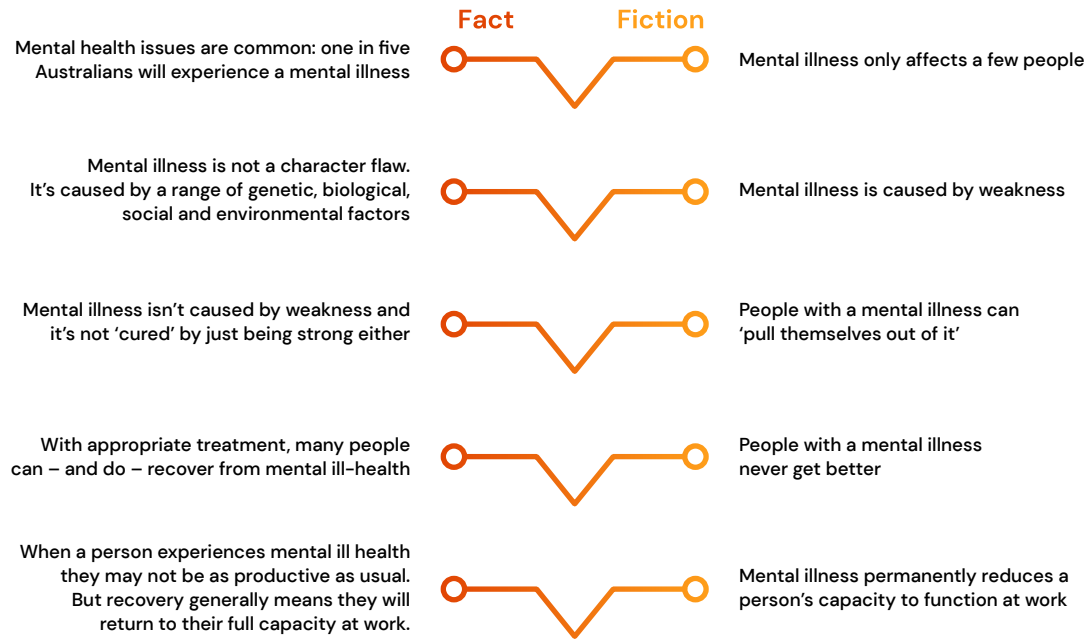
Fact

Fiction

Mental health issues are common: one in five Australians will experience a mental illness

Mental illness only affects a few people

Mental illness is not a character flaw. It's caused by a range of genetic, biological, social and environmental factors

Mental illness is caused by weakness

Mental illness isn't caused by weakness and it's not 'cured' by just being strong either

People with a mental illness can 'pull themselves out of it'

With appropriate treatment, many people can – and do – recover from mental ill-health

People with a mental illness never get better

When a person experiences mental ill health they may not be as productive as usual. But recovery generally means they will return to their full capacity at work.

Mental illness permanently reduces a person's capacity to function at work